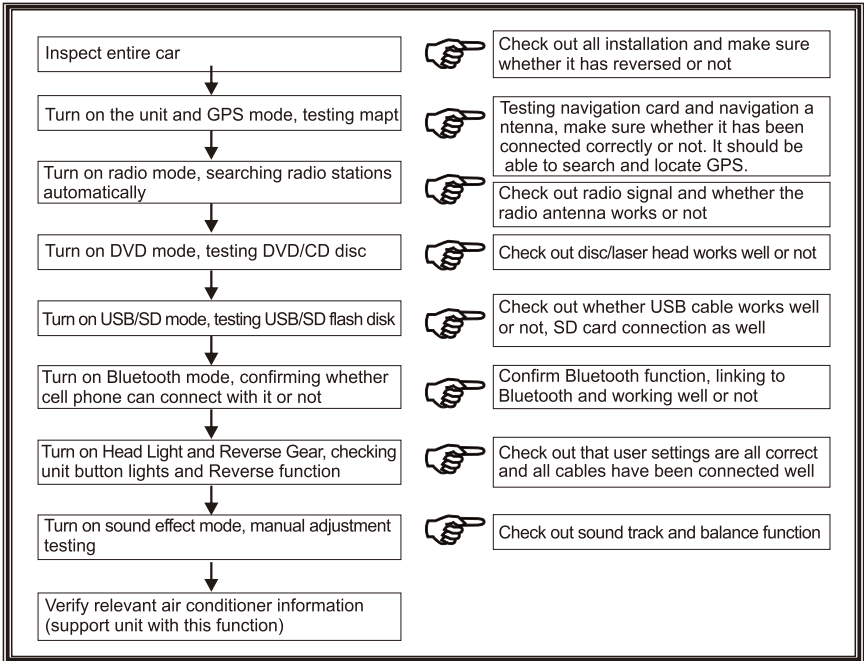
Inspect entire car

Check out all installation and make sure whether it has reversed or not

Turn on the unit and GPS mode, testing mapt

Testing navigation card and navigation a ntenna, make sure whether it has been connected correctly or not. It should be able to search and locate GPS.

Turn on radio mode, searching radio stations automatically

Check out radio signal and whether the radio antenna works or not

Turn on DVD mode, testing DVD/CD disc

Check out disc/laser head works well or not

Turn on USB/SD mode, testing USB/SD flash disk

Check out whether USB cable works well or not, SD card connection as well

Turn on Bluetooth mode, confirming whether cell phone can connect with it or not

Confirm Bluetooth function, linking to Bluetooth and working well or not

Turn on Head Light and Reverse Gear, checking unit button lights and Reverse function

Check out that user settings are all correct and all cables have been connected well

Turn on sound effect mode, manual adjustment testing

Check out sound track and balance function

Verify relevant air conditioner information (support unit with this function)